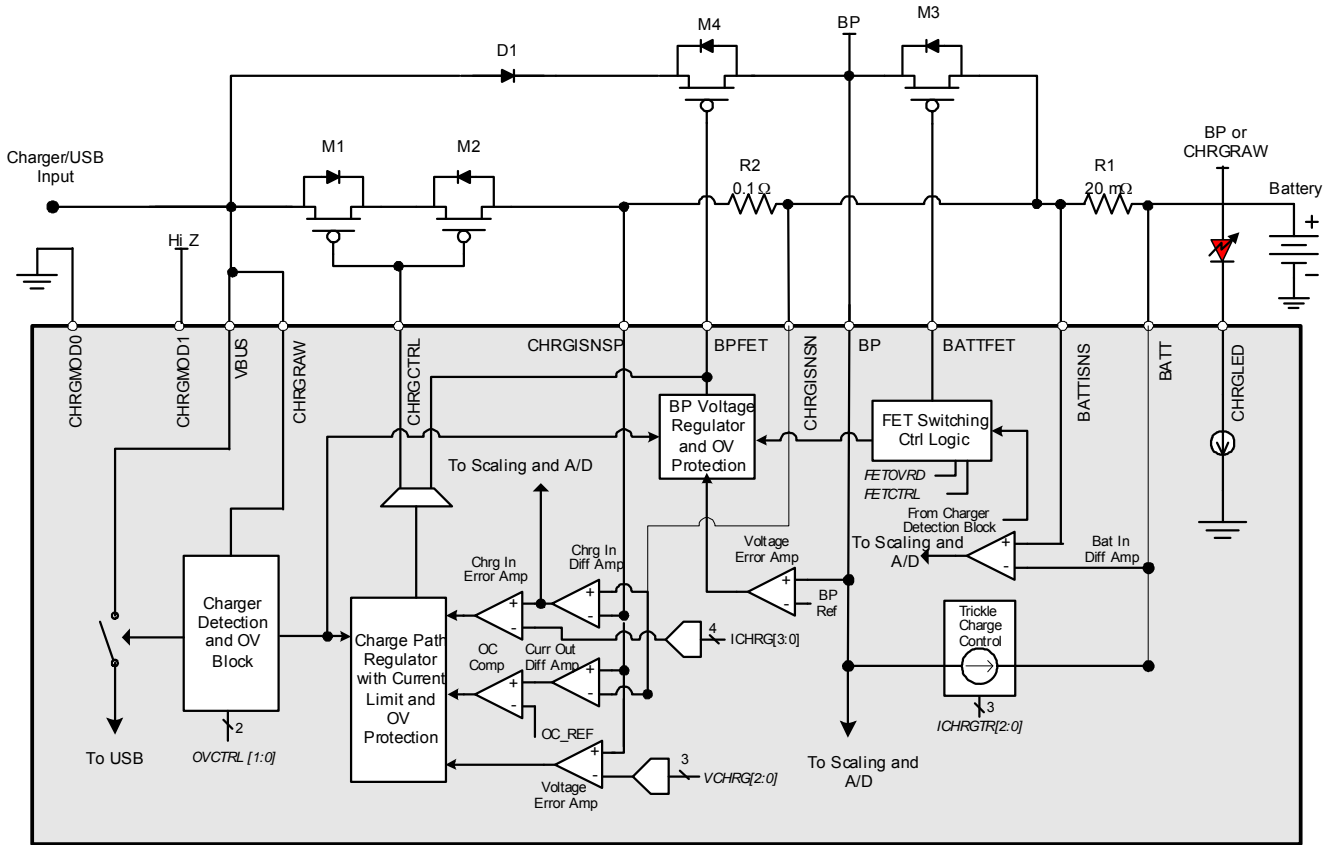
M4
BP
M3
D1
Charger/USB Input
M1
M2
R2
$0.1\,\Omega$
R1
$20\,m\Omega$
BP or CHRGRAW
Battery
+
-
Hi_Z
CHRGMOD0
CHRGMOD1
VBUS
CHRGRAW
CHRGCTRL
CHRGISNSP
BPFET
CHRGISNSN
BP
BATTFET
BATTISNS
BATT
CHRGLED
BP Voltage Regulator and OV Protection
FET Switching Ctrl Logic
FETOVRD
FETCTRL
From Charger Detection Block
To Scaling and A/D
To Scaling and A/D
Bat In Diff Amp
+
-
Voltage Error Amp
+
-
BP Ref
Chrg In Error Amp
Chrg In Diff Amp
+
-
+
-
Charger Detection and OV Block
Charge Path Regulator with Current Limit and OV Protection
4
ICHRG[3:0]
OC Comp
Curr Out Diff Amp
+
-
+
-
OC_REF
Trickle Charge Control
3
ICHRGTR[2:0]
2
OVCTRL [1:0]
To USB
+
-
Voltage Error Amp
3
VCHRG[2:0]
To Scaling and A/D